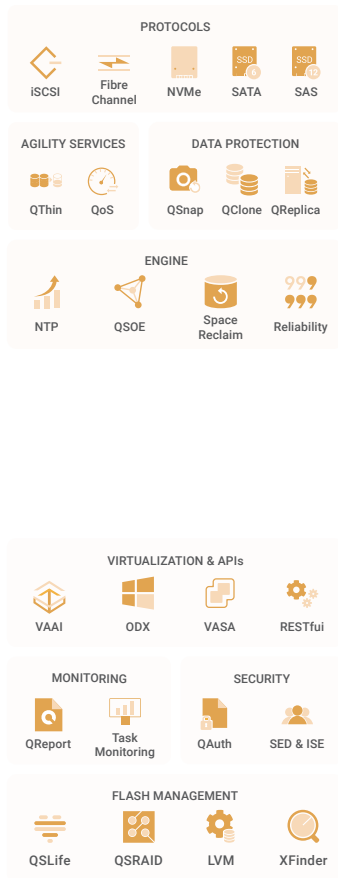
PROTOCOLS

iSCSI
Fibre Channel
NVMe
SSD 6
SATA
SSD 12
SAS

AGILITY SERVICES

QThin
QoS

DATA PROTECTION

QSnap
QClone
QReplica

ENGINE

NTP
QSOE
Space Reclaim
Reliability

VIRTUALIZATION & APIs

VAAI
ODX
VASA
RESTful

MONITORING

QReport
Task Monitoring

SECURITY

QAuth
SED & ISE

FLASH MANAGEMENT

QSLife
QSRAID
LVM
XFinder